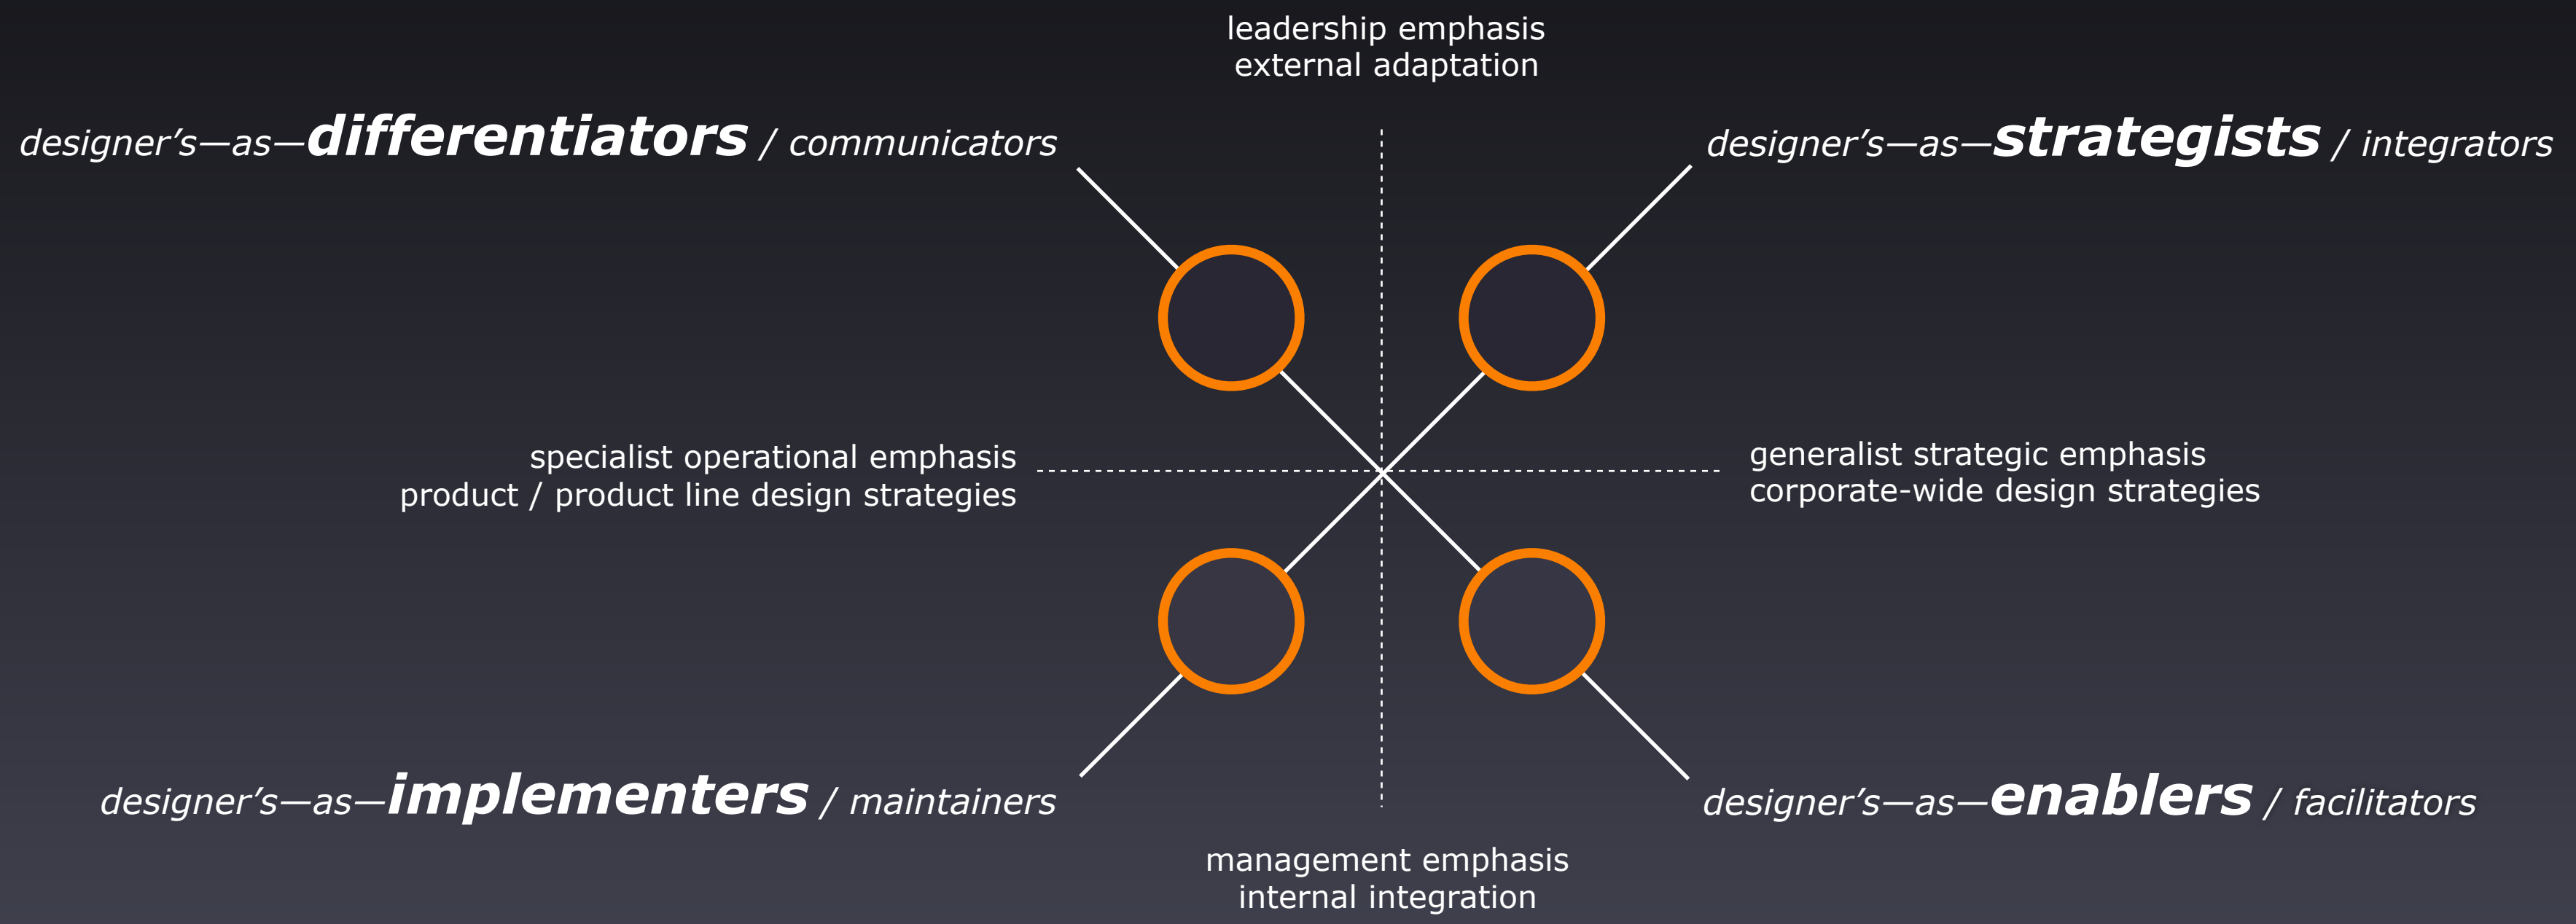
leadership emphasis
external adaptation

designer’s—as—differentiators / communicators

designer’s—as—strategists / integrators

specialist operational emphasis
product / product line design strategies

generalist strategic emphasis
corporate-wide design strategies

designer’s—as—implementers / maintainers

designer’s—as—enablers / facilitators

management emphasis
internal integration